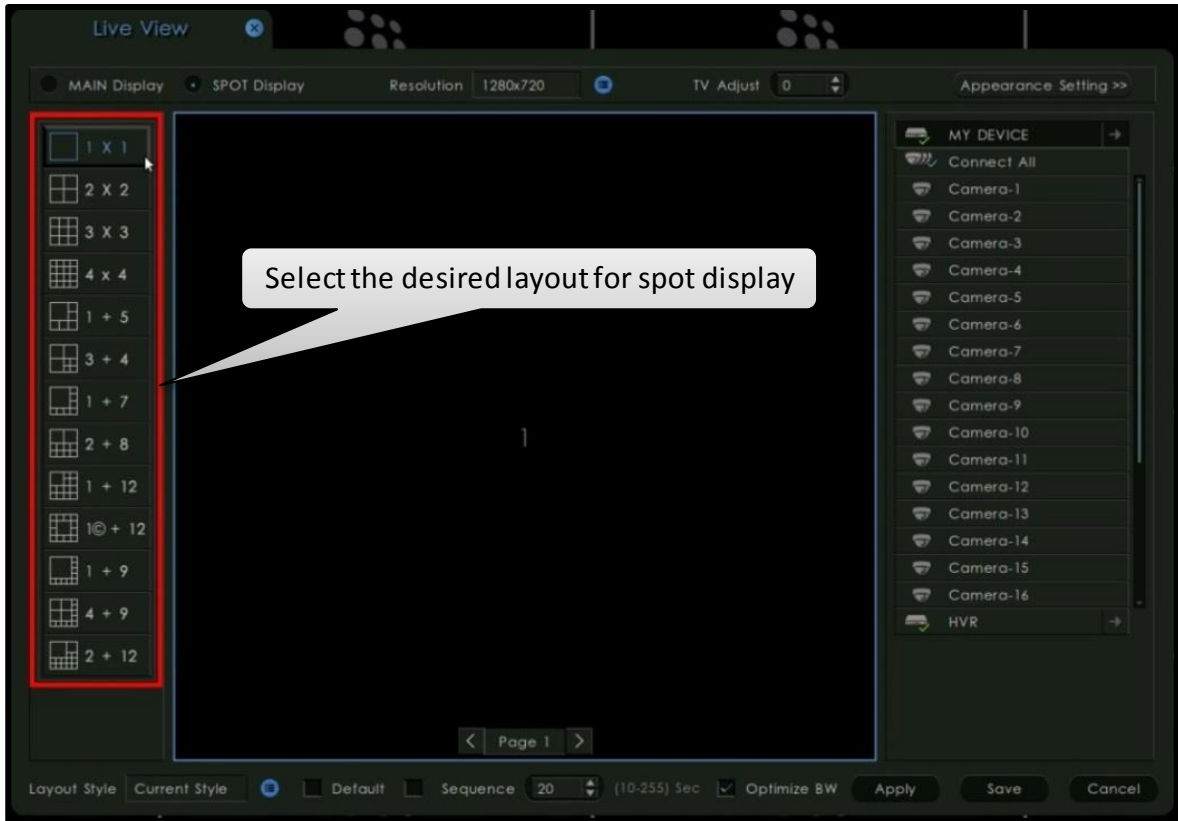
Live View

MAIN Display SPOT Display Resolution 1280x720 TV Adjust 0 Appearance Setting >>

1 X 1
2 X 2
3 X 3
4 x 4
1 + 5
3 + 4
1 + 7
2 + 8
1 + 12
1© + 12
1 + 9
4 + 9
2 + 12

Select the desired layout for spot display

1

< Page 1 >

MY DEVICE
Connect All
Camera-1
Camera-2
Camera-3
Camera-4
Camera-5
Camera-6
Camera-7
Camera-8
Camera-9
Camera-10
Camera-11
Camera-12
Camera-13
Camera-14
Camera-15
Camera-16
HVR

Layout Style Current Style Default Sequence 20 (10-255) Sec Optimize BW Apply Save Cancel